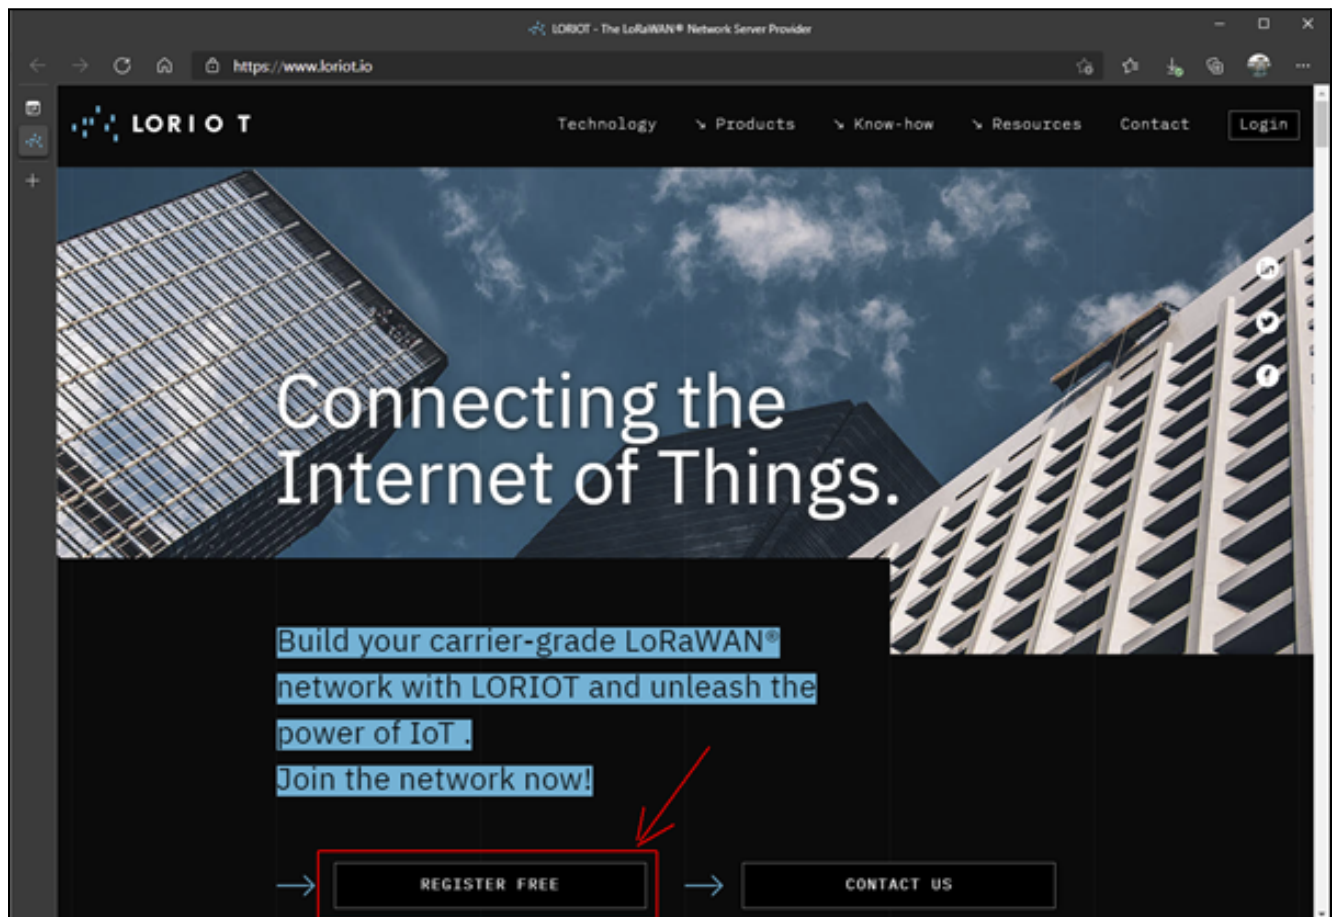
LORIOT - The LoRaWAN® Network Server Provider

https://www.loriot.io

LORIOT

Technology ↘ Products ↘ Know-how ↘ Resources Contact Login

Connecting the Internet of Things.

Build your carrier-grade LoRaWAN® network with LORIOT and unleash the power of IoT .
Join the network now!

→ REGISTER FREE → CONTACT US